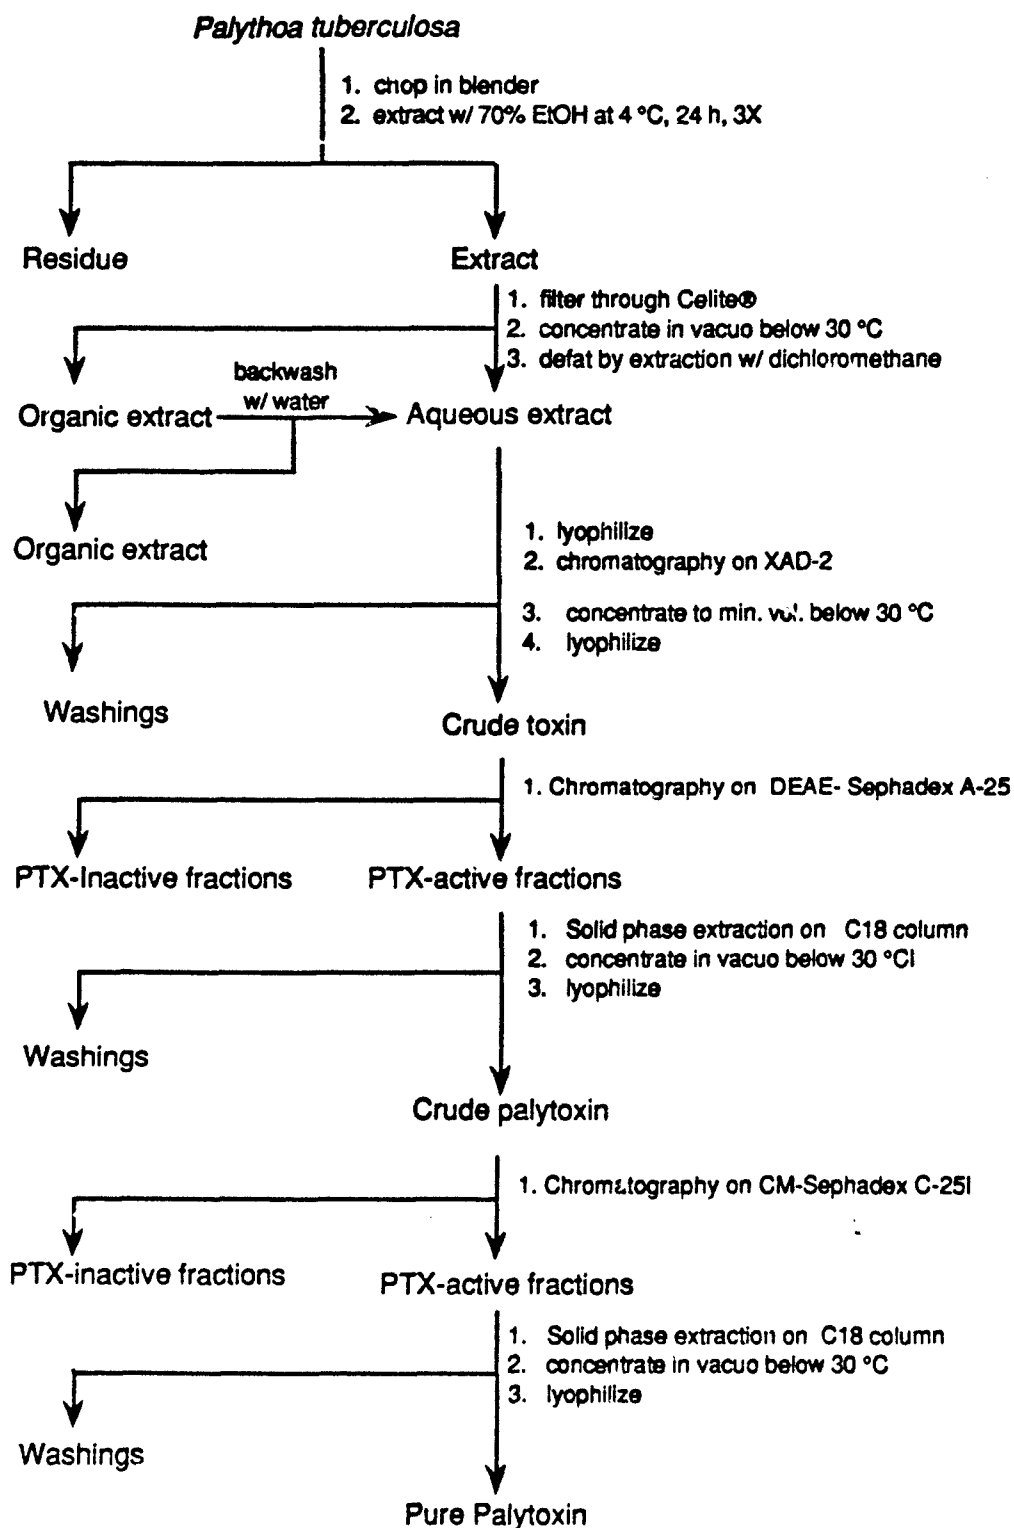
Palythoa tuberculosa

1. chop in blender
2. extract w/ 70% EtOH at 4 °C, 24 h, 3X

Residue

Extract

1. filter through Celite®
2. concentrate in vacuo below 30 °C
3. defat by extraction w/ dichloromethane

Organic extract

backwash w/ water

Aqueous extract

Organic extract

1. lyophilize
2. chromatography on XAD-2
3. concentrate to min. vol. below 30 °C
4. lyophilize

Washings

Crude toxin

1. Chromatography on DEAE- Sephadex A-25

PTX-Inactive fractions

PTX-active fractions

1. Solid phase extraction on C18 column
2. concentrate in vacuo below 30 °Cl
3. lyophilize

Washings

Crude palytoxin

1. Chromatography on CM-Sephadex C-25l

PTX-inactive fractions

PTX-active fractions

1. Solid phase extraction on C18 column
2. concentrate in vacuo below 30 °C
3. lyophilize

Washings

Pure Palytoxin